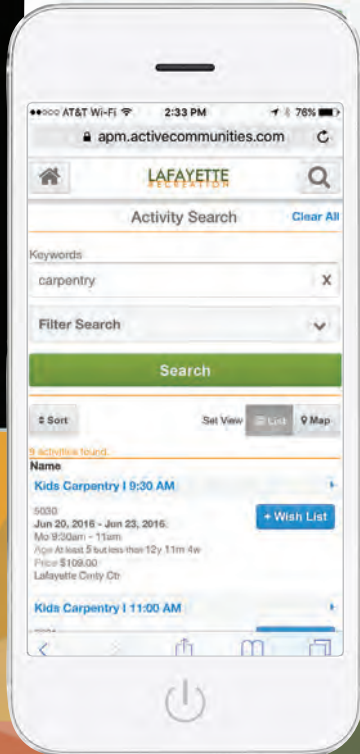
••○○○ AT&T Wi-Fi 2:33 PM 76%

apm.activecommunities.com

LAFAYETTE RECREATION

Activity Search Clear All

Keywords

carpentry X

Filter Search

Search

Sort Set View List Map

9 activities found

Name

Kids Carpentry I 9:30 AM

5030
Jun 20, 2016 - Jun 23, 2016
Mo 9:30am - 11am
Age At least 5 but less than 12y 11m 4w
Price $109.00
Lafayette Cmty Ctr

+ Wish List

Kids Carpentry I 11:00 AM

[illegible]